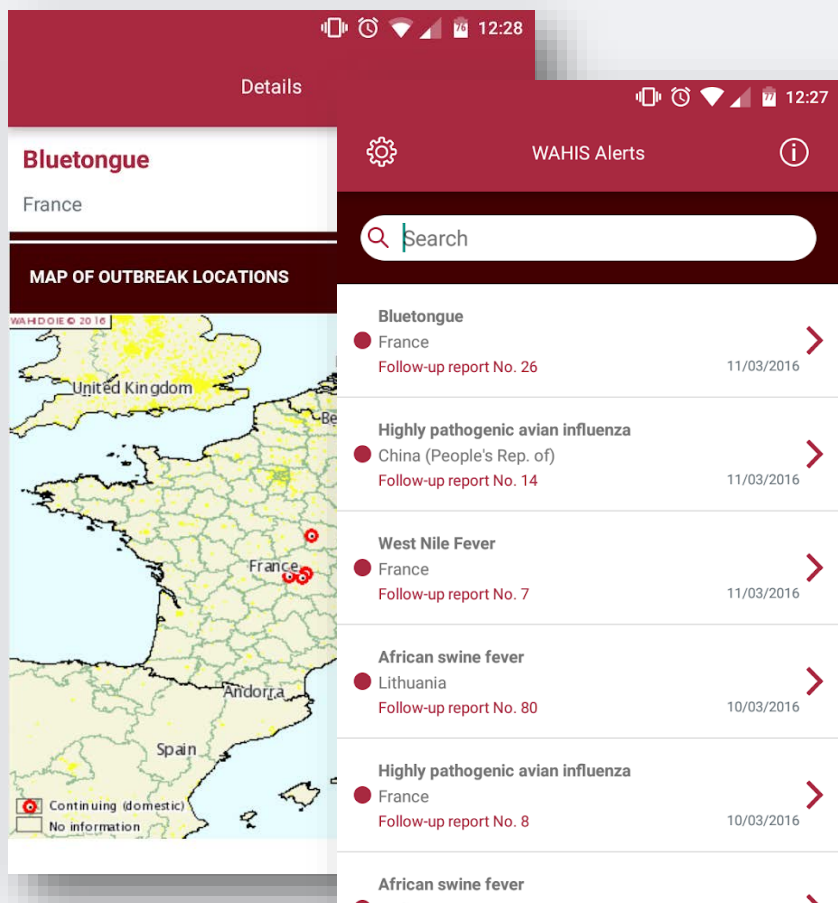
12:28

Details

Bluetongue

France

MAP OF OUTBREAK LOCATIONS

WAHID OIE © 2016

United Kingdom

Be

France

Andorra

Spain

Continuing (domestic)

No information

12:27

WAHIS Alerts

Search

Bluetongue
France
Follow-up report No. 26
11/03/2016

Highly pathogenic avian influenza
China (People's Rep. of)
Follow-up report No. 14
11/03/2016

West Nile Fever
France
Follow-up report No. 7
11/03/2016

African swine fever
Lithuania
Follow-up report No. 80
10/03/2016

Highly pathogenic avian influenza
France
Follow-up report No. 8
10/03/2016

African swine fever